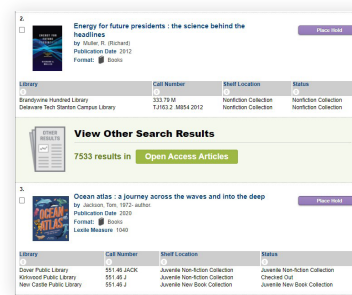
2.

Energy for future presidents : the science behind the headlines
by Muller, R. (Richard)
Publication Date 2012
Format: Books

Place Hold

| Library | Call Number | Shelf Location | Status |
|---|---|---|---|
| Brandywine Hundred Library | 333.79 M | Nonfiction Collection | Nonfiction Collection |
| Delaware Tech Stanton Campus Library | TJ163.2 .M854 2012 | Nonfiction Collection | Nonfiction Collection |

OTHER RESULTS

View Other Search Results
7533 results in Open Access Articles

3.

Ocean atlas : a journey across the waves and into the deep
by Jackson, Tom, 1972- author.
Publication Date 2020
Format: Books
Lexile Measure 1040

Place Hold

| Library | Call Number | Shelf Location | Status |
|---|---|---|---|
| Dover Public Library | 551.46 JACK | Juvenile Non-fiction Collection | Juvenile Non-fiction Collection |
| Kirkwood Public Library | 551.46 J | Juvenile Non-fiction Collection | Checked Out |
| New Castle Public Library | 551.46 J | Juvenile New Book Collection | Juvenile New Book Collection |